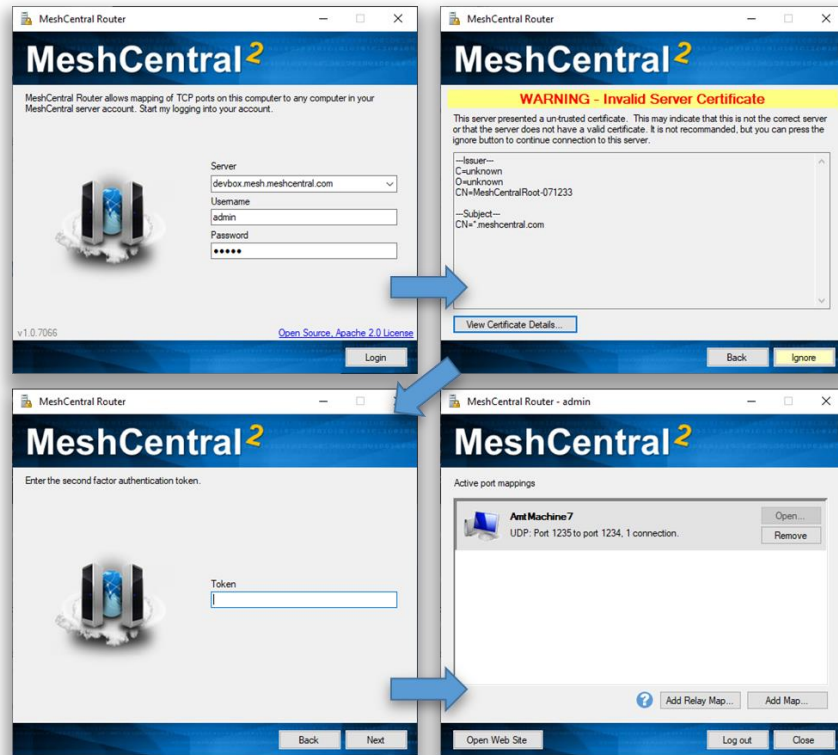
MeshCentral Router

MeshCentral²

MeshCentral Router allows mapping of TCP ports on this computer to any computer in your MeshCentral server account. Start my logging into your account.

Server
devbox.mesh.meshcentral.com
Username
admin
Password
•••••

v1.0.7066

Open Source, Apache 2.0 License

Login

MeshCentral Router

MeshCentral²

WARNING - Invalid Server Certificate

This server presented a un-trusted certificate. This may indicate that this is not the correct server or that the server does not have a valid certificate. It is not recommanded, but you can press the ignore button to continue connection to this server.

---Issuer---
C=unknown
O=unknown
CN=MeshCentralRoot-071233

---Subject---
CN=*.meshcentral.com

View Certificate Details...

Back Ignore

MeshCentral Router

MeshCentral²

Enter the second factor authentication token.

Token

Back Next

MeshCentral Router - admin

MeshCentral²

Active port mappings

AmtMachine7
UDP: Port 1235 to port 1234, 1 connection.

Open...
Remove

Add Relay Map... Add Map...

Open Web Site

Log out Close